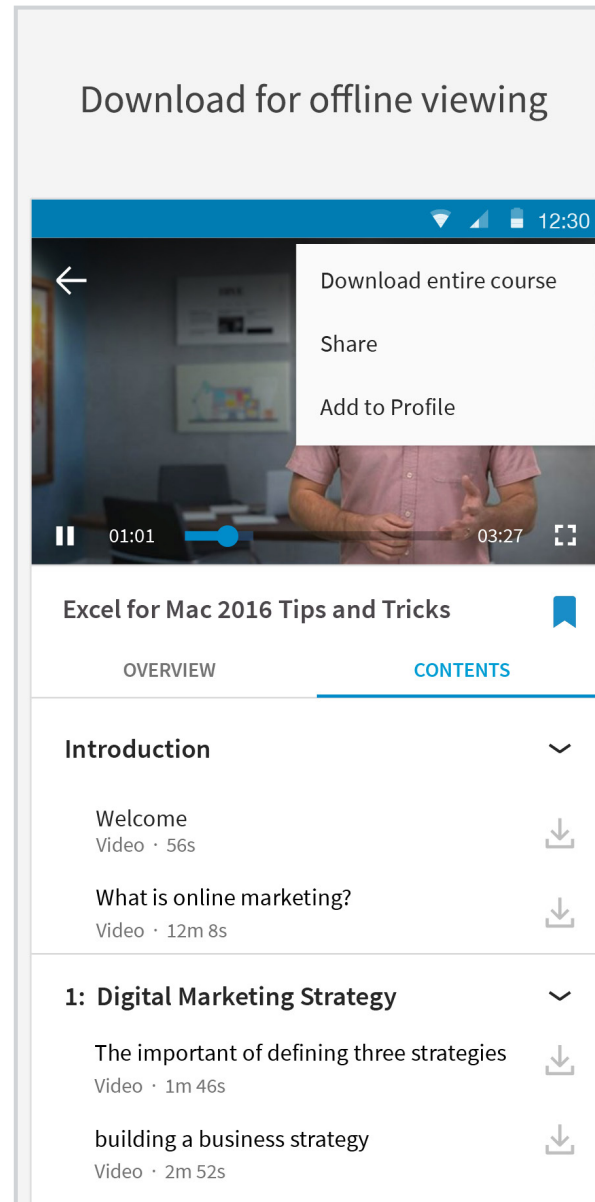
Download for offline viewing

12:30

Download entire course

Share

Add to Profile

01:01

03:27

Excel for Mac 2016 Tips and Tricks

OVERVIEW

CONTENTS

Introduction

Welcome
Video · 56s

What is online marketing?
Video · 12m 8s

1: Digital Marketing Strategy

The important of defining three strategies
Video · 1m 46s

building a business strategy
Video · 2m 52s